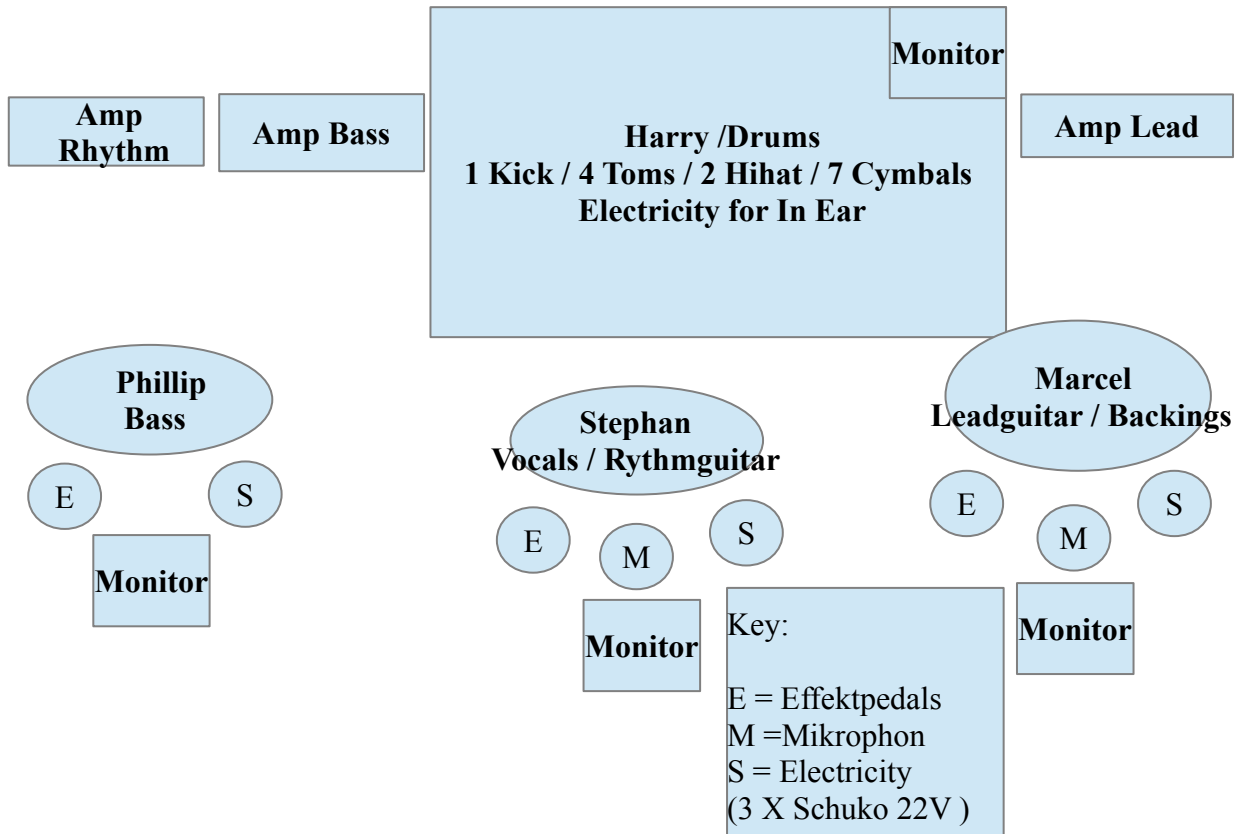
Monitor

Amp Rhythm

Amp Bass

Harry /Drums
1 Kick / 4 Toms / 2 Hihat / 7 Cymbals
Electricity for In Ear

Amp Lead

Phillip
Bass

E

S

Monitor

Stephan
Vocals / Rythmguitar

E

M

S

Monitor

Marcel
Leadguitar / Backings

E

M

S

Monitor

Key:

E = Effektpedals
M =Mikrophon
S = Electricity
(3 X Schuko 22V )